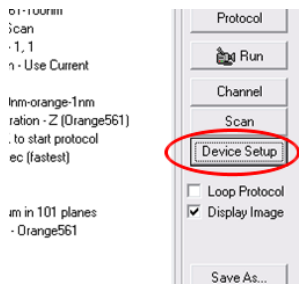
61-100nm
Scan
, 1, 1
n - Use Current

1nm-orange-1nm
ration - Z (Orange561)
to start protocol
ec (fastest)

m in 101 planes
- Orange561

Protocol
Run
Channel
Scan
Device Setup
Loop Protocol
Display Image
Save As...